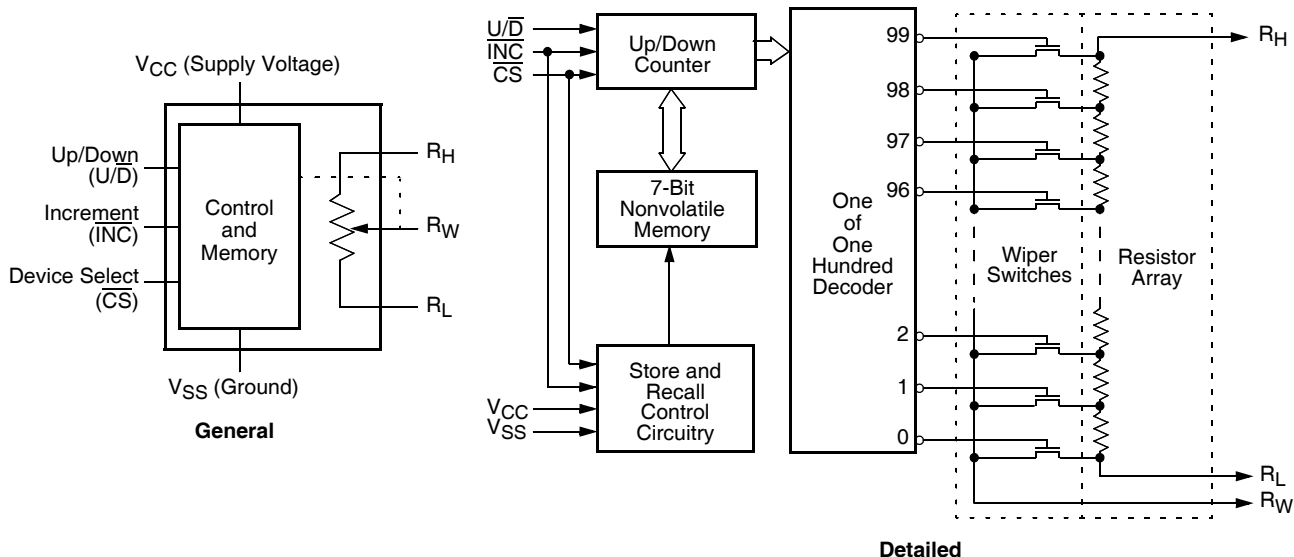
$V_{CC}$ (Supply Voltage)

Up/Down ($U/\overline{D}$)

Increment ($\overline{INC}$)

Device Select ($\overline{CS}$)

Control and Memory

$R_H$

$R_W$

$R_L$

$V_{SS}$ (Ground)

General

$U/\overline{D}$
$\overline{INC}$
$\overline{CS}$

Up/Down Counter

7-Bit Nonvolatile Memory

$V_{CC}$
$V_{SS}$

Store and Recall Control Circuitry

One of One Hundred Decoder

99
98
97
96
2
1
0

Wiper Switches

Resistor Array

$R_H$

$R_L$

$R_W$

Detailed